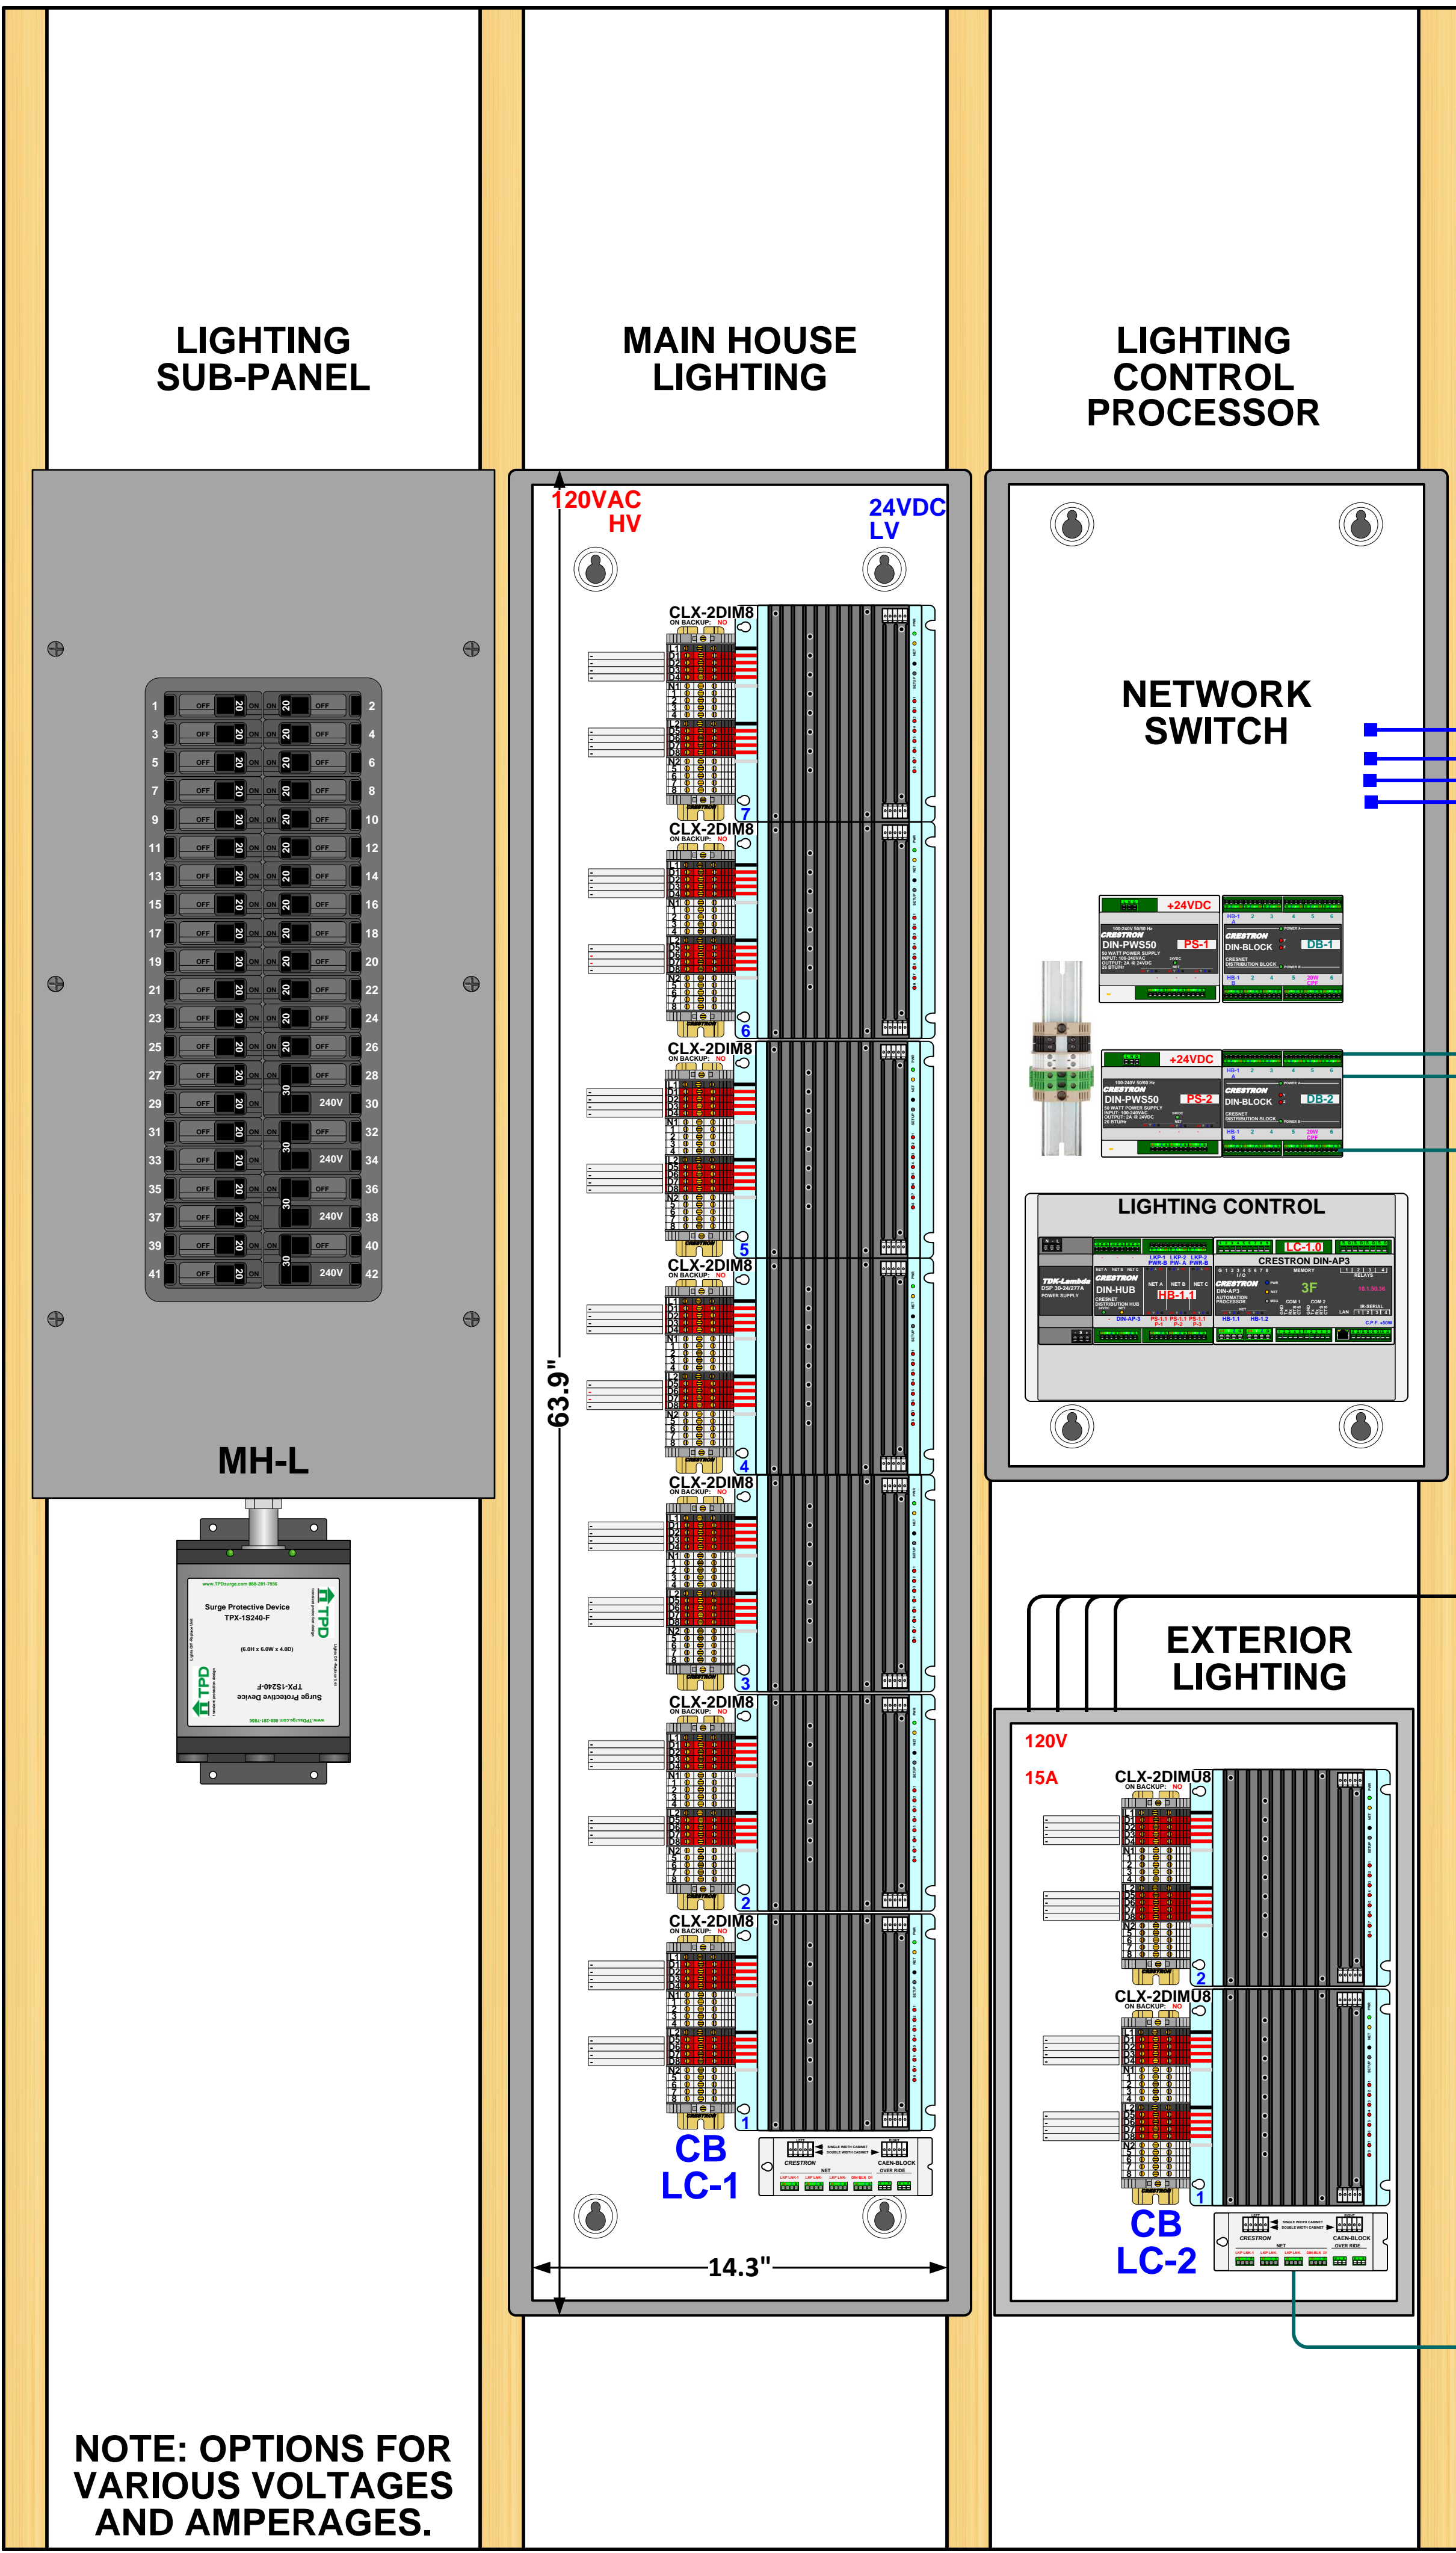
LIGHTING SUB-PANEL

MAIN HOUSE LIGHTING

LIGHTING CONTROL PROCESSOR

| 1 | OFF | 20 | ON | ON | 20 | OFF | 2 |
|---|---|---|---|---|---|---|---|
| 3 | OFF | 20 | ON | ON | 20 | OFF | 4 |
| 5 | OFF | 20 | ON | ON | 20 | OFF | 6 |
| 7 | OFF | 20 | ON | ON | 20 | OFF | 8 |
| 9 | OFF | 20 | ON | ON | 20 | OFF | 10 |
| 11 | OFF | 20 | ON | ON | 20 | OFF | 12 |
| 13 | OFF | 20 | ON | ON | 20 | OFF | 14 |
| 15 | OFF | 20 | ON | ON | 20 | OFF | 16 |
| 17 | OFF | 20 | ON | ON | 20 | OFF | 18 |
| 19 | OFF | 20 | ON | ON | 20 | OFF | 20 |
| 21 | OFF | 20 | ON | ON | 20 | OFF | 22 |
| 23 | OFF | 20 | ON | ON | 20 | OFF | 24 |
| 25 | OFF | 20 | ON | ON | 20 | OFF | 26 |
| 27 | OFF | 20 | ON | ON | 20 | OFF | 28 |
| 29 | OFF | 20 | ON | 30 | 240V | | 30 |
| 31 | OFF | 20 | ON | ON | 20 | OFF | 32 |
| 33 | OFF | 20 | ON | 30 | 240V | | 34 |
| 35 | OFF | 20 | ON | ON | 20 | OFF | 36 |
| 37 | OFF | 20 | ON | 30 | 240V | | 38 |
| 39 | OFF | 20 | ON | ON | 20 | OFF | 40 |
| 41 | OFF | 20 | ON | 30 | 240V | | 42 |

MH-L

www.TPDsurge.com 888-281-7656
Surge Protective Device
TPX-1S240-F
(6.0H x 6.0W x 4.0D)
TPD

120VAC
HV

24VDC
LV

CLX-2DIM8
ON BACKUP: NO
7
CLX-2DIM8
ON BACKUP: NO
6
CLX-2DIM8
ON BACKUP: NO
5
CLX-2DIM8
ON BACKUP: NO
4
CLX-2DIM8
ON BACKUP: NO
3
CLX-2DIM8
ON BACKUP: NO
2
CLX-2DIM8
ON BACKUP: NO
1

63.9"
14.3"

CB
LC-1

CRESTRON
CAEN-BLOCK

NETWORK SWITCH

+24VDC
CRESTRON
DIN-PWS50
PS-1
CRESTRON
DIN-BLOCK
DB-1

+24VDC
CRESTRON
DIN-PWS50
PS-2
CRESTRON
DIN-BLOCK
DB-2

LIGHTING CONTROL
TDK-Lambda
CRESTRON
DIN-HUB
HB-1.1
LC-1.0
CRESTRON DIN-AP3
CRESTRON
3F

EXTERIOR LIGHTING

120V
15A

CLX-2DIMU8
ON BACKUP: NO
2
CLX-2DIMU8
ON BACKUP: NO
1

CB
LC-2

NOTE: OPTIONS FOR VARIOUS VOLTAGES AND AMPERAGES.